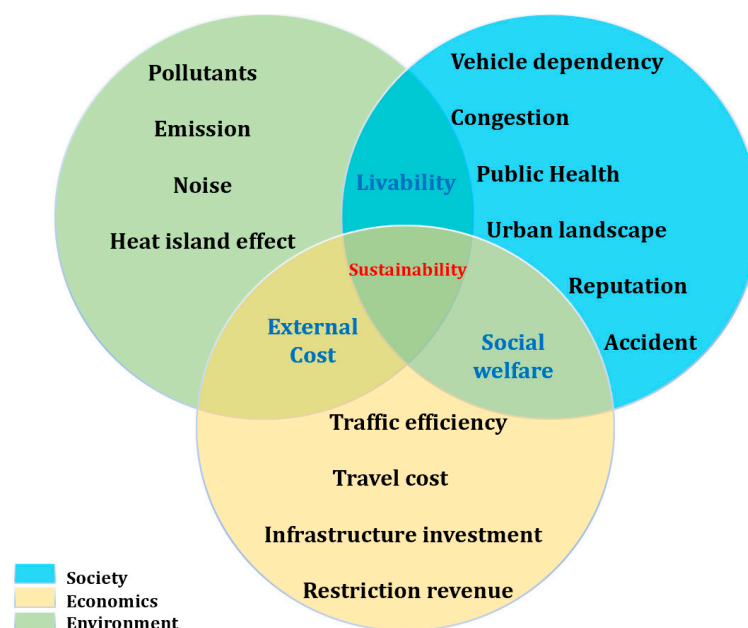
Pollutants

Emission

Noise

Heat island effect

Vehicle dependency

Congestion

Livability

Public Health

Urban landscape

Sustainability

Reputation

External Cost

Social welfare

Accident

Traffic efficiency

Travel cost

Infrastructure investment

Restriction revenue

Society
Economics
Environment